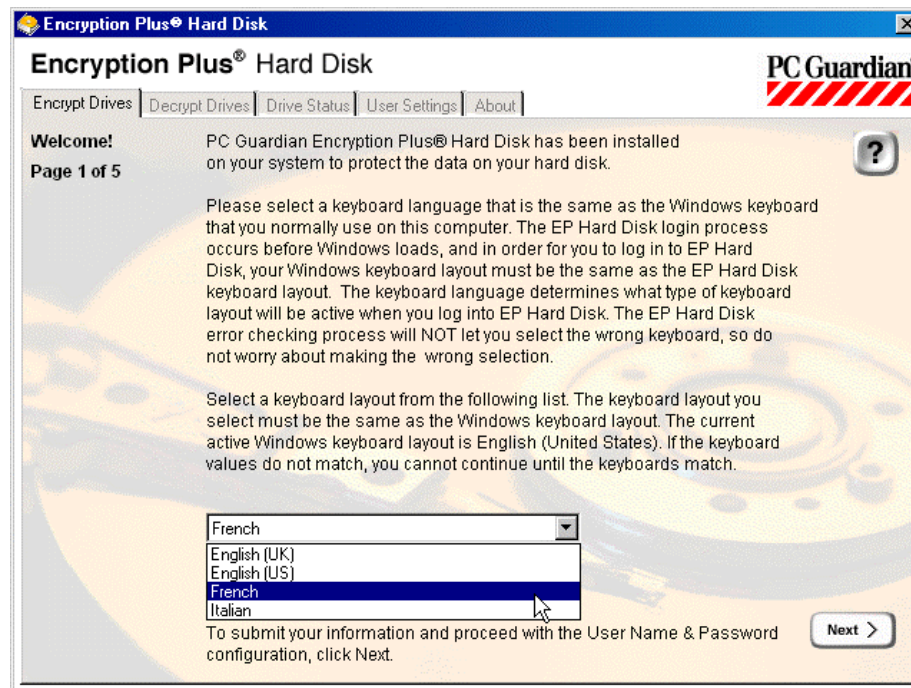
Encryption Plus® Hard Disk

Encryption Plus® Hard Disk

PC Guardian

Encrypt Drives | Decrypt Drives | Drive Status | User Settings | About

Welcome!

Page 1 of 5

?

PC Guardian Encryption Plus® Hard Disk has been installed on your system to protect the data on your hard disk.

Please select a keyboard language that is the same as the Windows keyboard that you normally use on this computer. The EP Hard Disk login process occurs before Windows loads, and in order for you to log in to EP Hard Disk, your Windows keyboard layout must be the same as the EP Hard Disk keyboard layout. The keyboard language determines what type of keyboard layout will be active when you log into EP Hard Disk. The EP Hard Disk error checking process will NOT let you select the wrong keyboard, so do not worry about making the wrong selection.

Select a keyboard layout from the following list. The keyboard layout you select must be the same as the Windows keyboard layout. The current active Windows keyboard layout is English (United States). If the keyboard values do not match, you cannot continue until the keyboards match.

French

English (UK)
English (US)
French
Italian

To submit your information and proceed with the User Name & Password configuration, click Next.

Next >